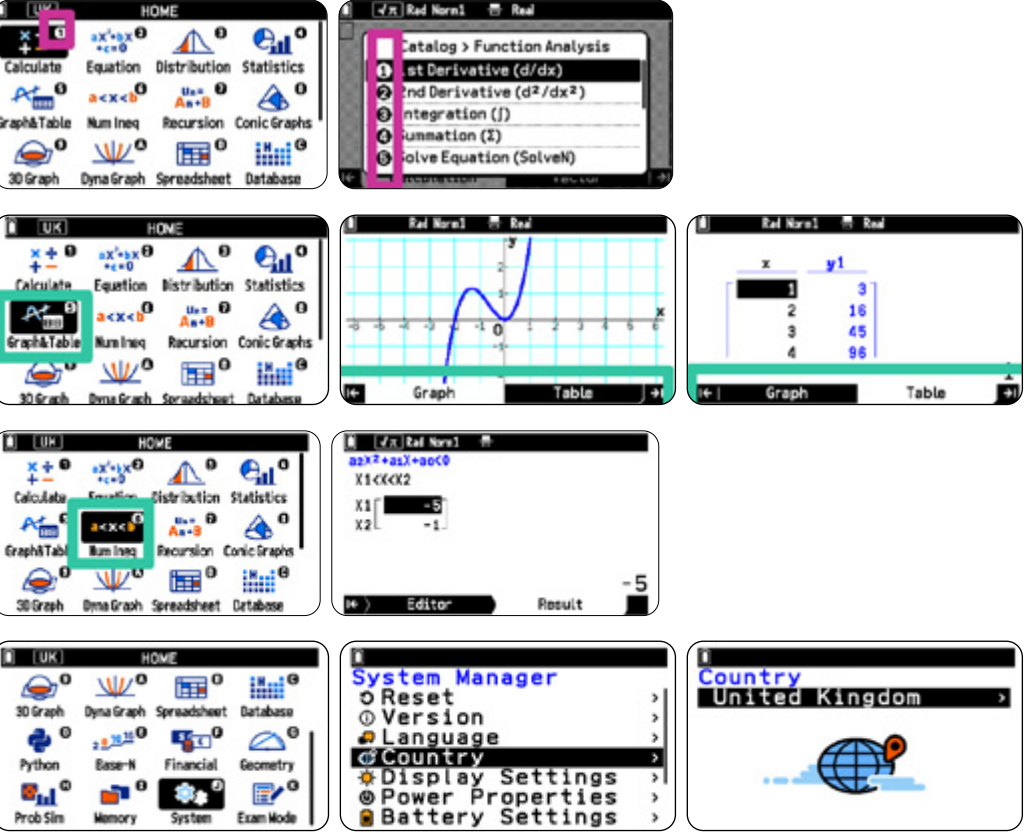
UK HOME
Calculate Equation Distribution Statistics
Graph&Table Num Ineq Recursion Conic Graphs
3D Graph Dyna Graph Spreadsheet Database

√x Rad Norm1 Real
Catalog > Function Analysis
1st Derivative (d/dx)
2nd Derivative ($d^2/dx^2$)
Integration (∫)
Summation (Σ)
Solve Equation (SolveN)

UK HOME
Calculate Equation Distribution Statistics
Graph&Table Num Ineq Recursion Conic Graphs
3D Graph Dyna Graph Spreadsheet Database

Rad Norm1 Real
y
x
Graph Table

Rad Norm1 Real
| x | y1 |
|---|---|
| 1 | 3 |
| 2 | 16 |
| 3 | 45 |
| 4 | 96 |
Graph Table

UK HOME
Calculate Equation Distribution Statistics
Graph&Table Num Ineq Recursion Conic Graphs
3D Graph Dyna Graph Spreadsheet Database

√x Rad Norm1
$a_2x^2+a_1x+a_0<0$
X1<x<X2
X1 -5
X2 -1
-5
Editor Result

UK HOME
3D Graph Dyna Graph Spreadsheet Database
Python Base-N Financial Geometry
Prob Sim Memory System Exam Mode

System Manager
Reset
Version
Language
Country
Display Settings
Power Properties
Battery Settings

Country
United Kingdom